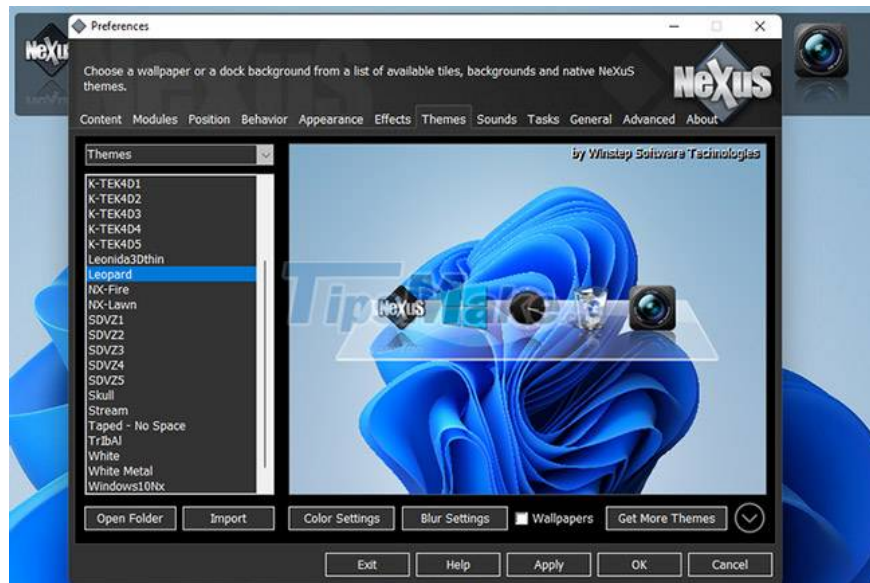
Preferences

NeXuS

Choose a wallpaper or a dock background from a list of available tiles, backgrounds and native NeXuS themes.

NeXuS

Content Modules Position Behavior Appearance Effects Themes Sounds Tasks General Advanced About

Themes

K-TEK4D1
K-TEK4D2
K-TEK4D3
K-TEK4D4
K-TEK4D5
Leonida3Dthin
Leopard
NX-Fire
NX-Lawn
SDVZ1
SDVZ2
SDVZ3
SDVZ4
SDVZ5
Skull
Stream
Taped - No Space
TrIbAl
White
White Metal
Windows10Nx

by Winstep Software Technologies

NeXuS

TipsMake

Open Folder Import Color Settings Blur Settings Wallpapers Get More Themes

Exit Help Apply OK Cancel